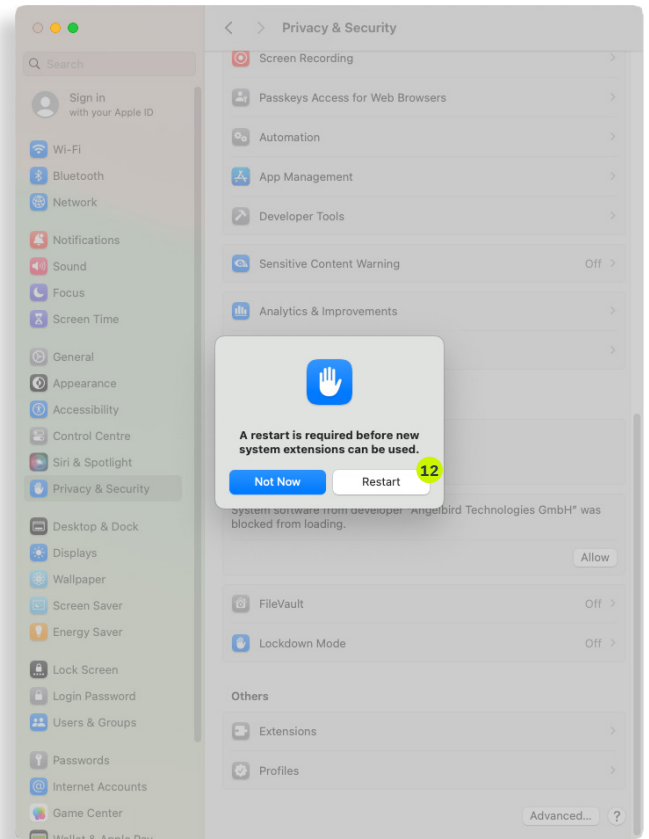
Privacy & Security

Search

Sign in
with your Apple ID

Wi-Fi
Bluetooth
Network

Notifications
Sound
Focus
Screen Time

General
Appearance
Accessibility
Control Centre
Siri & Spotlight
Privacy & Security

Desktop & Dock
Displays
Wallpaper
Screen Saver
Energy Saver

Lock Screen
Login Password
Users & Groups

Passwords
Internet Accounts
Game Center
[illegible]

Screen Recording
Passkeys Access for Web Browsers
Automation
App Management
Developer Tools

Sensitive Content Warning Off

Analytics & Improvements

A restart is required before new system extensions can be used.

Not Now
Restart
12

System software from developer "Angelbird Technologies GmbH" was blocked from loading.

Allow

FileVault Off
Lockdown Mode Off

Others

Extensions
Profiles

Advanced...
?